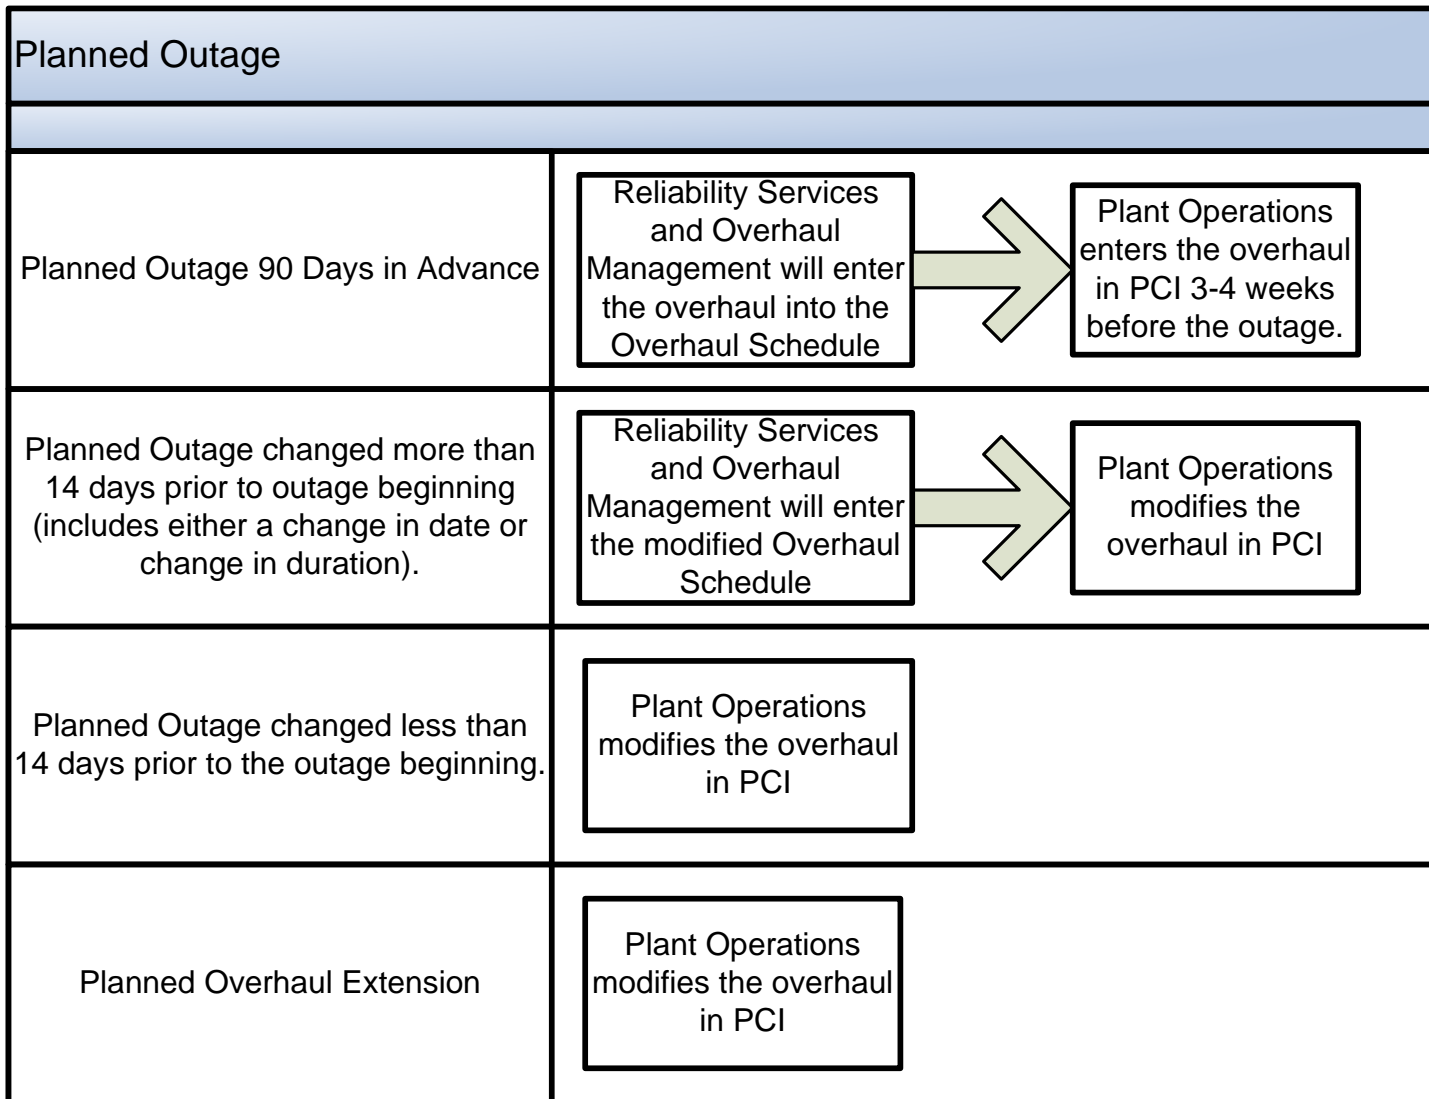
Planned Outage

Planned Outage 90 Days in Advance

Reliability Services and Overhaul Management will enter the overhaul into the Overhaul Schedule

Plant Operations enters the overhaul in PCI 3-4 weeks before the outage.

Planned Outage changed more than 14 days prior to outage beginning (includes either a change in date or change in duration).

Reliability Services and Overhaul Management will enter the modified Overhaul Schedule

Plant Operations modifies the overhaul in PCI

Planned Outage changed less than 14 days prior to the outage beginning.

Plant Operations modifies the overhaul in PCI

Planned Overhaul Extension

Plant Operations modifies the overhaul in PCI